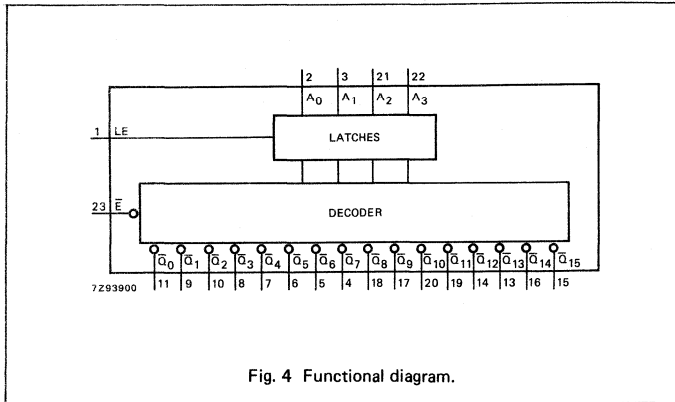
2 3 21 22

$A_0$ $A_1$ $A_2$ $A_3$

1 LE

LATCHES

23 $\overline{E}$

DECODER

$\overline{Q}_0$ $\overline{Q}_1$ $\overline{Q}_2$ $\overline{Q}_3$ $\overline{Q}_4$ $\overline{Q}_5$ $\overline{Q}_6$ $\overline{Q}_7$ $\overline{Q}_8$ $\overline{Q}_9$ $\overline{Q}_{10}$ $\overline{Q}_{11}$ $\overline{Q}_{12}$ $\overline{Q}_{13}$ $\overline{Q}_{14}$ $\overline{Q}_{15}$

7Z93900 11 9 10 8 7 6 5 4 18 17 20 19 14 13 16 15

Fig. 4 Functional diagram.